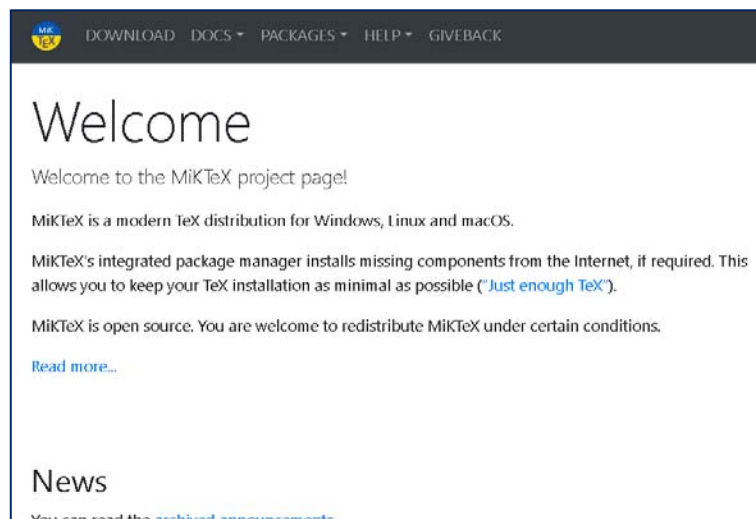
MiK TeX DOWNLOAD DOCS ▾ PACKAGES ▾ HELP ▾ GIVEBACK

Welcome

Welcome to the MiKTeX project page!

MiKTeX is a modern TeX distribution for Windows, Linux and macOS.

MiKTeX's integrated package manager installs missing components from the Internet, if required. This allows you to keep your TeX installation as minimal as possible ("Just enough TeX").

MiKTeX is open source. You are welcome to redistribute MiKTeX under certain conditions.

Read more...

News

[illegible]